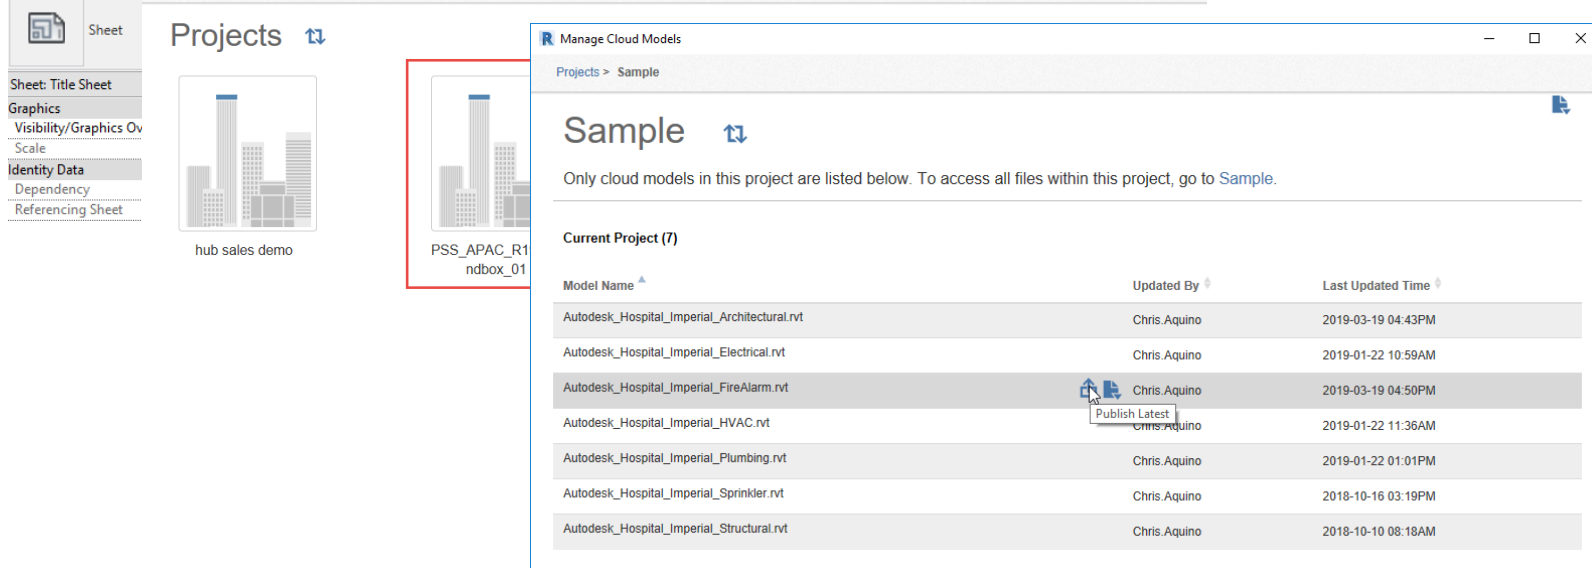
Sheet

Sheet: Title Sheet
Graphics
Visibility/Graphics Ov
Scale
Identity Data
Dependency
Referencing Sheet

Projects

hub sales demo

PSS_APAC_R1
ndbox_01

Manage Cloud Models

Projects > Sample

Sample

Only cloud models in this project are listed below. To access all files within this project, go to Sample.

Current Project (7)

| Model Name | Updated By | Last Updated Time |
|---|---|---|
| Autodesk_Hospital_Imperial_Architectural.rvt | Chris.Aquino | 2019-03-19 04:43PM |
| Autodesk_Hospital_Imperial_Electrical.rvt | Chris.Aquino | 2019-01-22 10:59AM |
| Autodesk_Hospital_Imperial_FireAlarm.rvt | Chris.Aquino | 2019-03-19 04:50PM |
| Autodesk_Hospital_Imperial_HVAC.rvt | Chris.Aquino | 2019-01-22 11:36AM |
| Autodesk_Hospital_Imperial_Plumbing.rvt | Chris.Aquino | 2019-01-22 01:01PM |
| Autodesk_Hospital_Imperial_Sprinkler.rvt | Chris.Aquino | 2018-10-16 03:19PM |
| Autodesk_Hospital_Imperial_Structural.rvt | Chris.Aquino | 2018-10-10 08:18AM |

Publish Latest